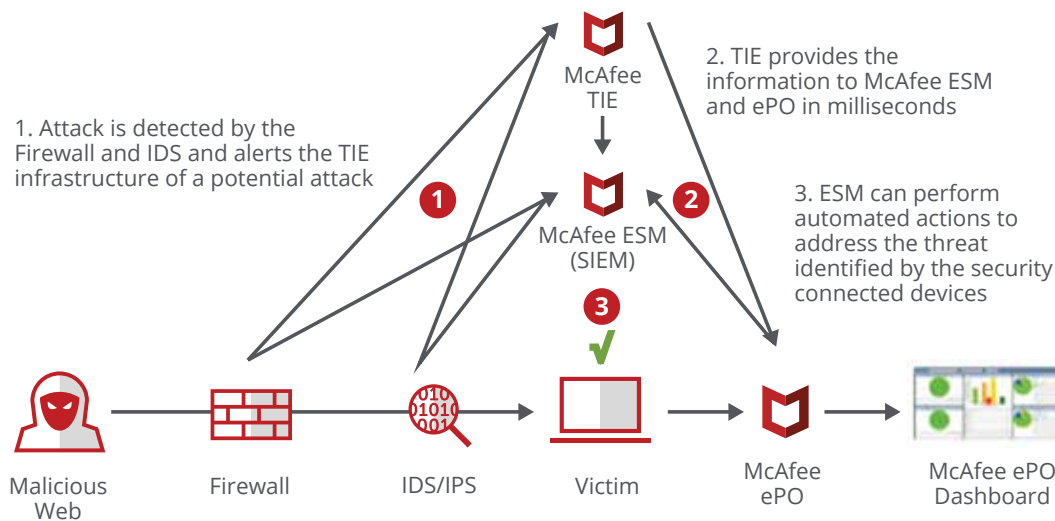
McAfee TIE

2. TIE provides the information to McAfee ESM and ePO in milliseconds

1. Attack is detected by the Firewall and IDS and alerts the TIE infrastructure of a potential attack

1

McAfee ESM (SIEM)

2

3. ESM can perform automated actions to address the threat identified by the security connected devices

3

010
01010
001

Malicious Web

Firewall

IDS/IPS

Victim

McAfee ePO

McAfee ePO Dashboard